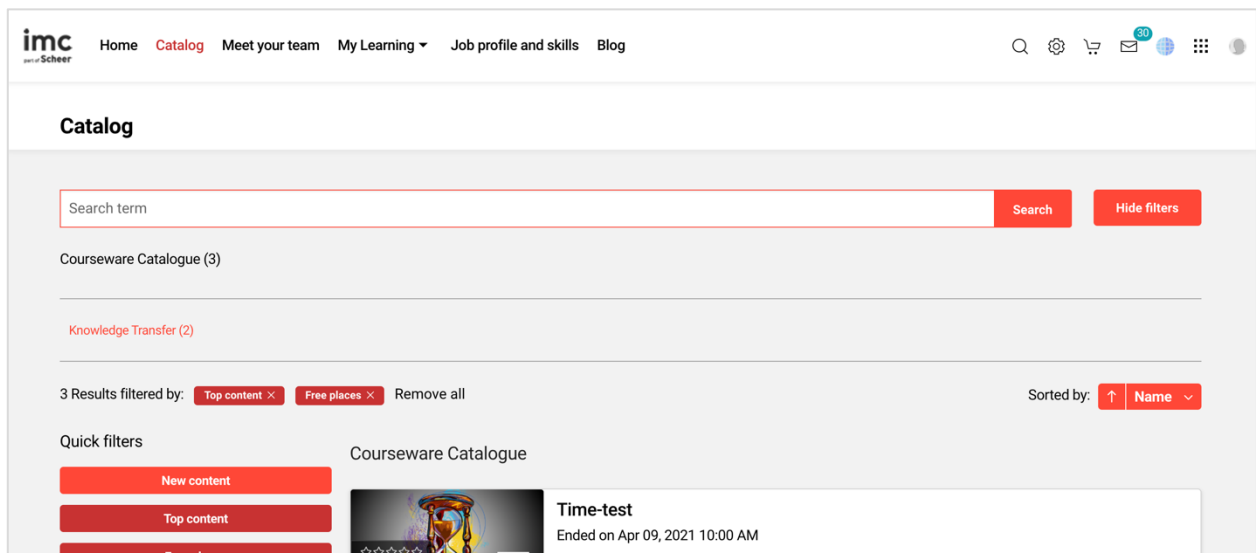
imc
part of Scheer

Home Catalog Meet your team My Learning Job profile and skills Blog

30

Catalog

Search term
Search
Hide filters

Courseware Catalogue (3)

Knowledge Transfer (2)

3 Results filtered by: Top content × Free places × Remove all

Sorted by: ↑ Name

Quick filters

New content

Top content

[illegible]

Courseware Catalogue

Time-test
Ended on Apr 09, 2021 10:00 AM